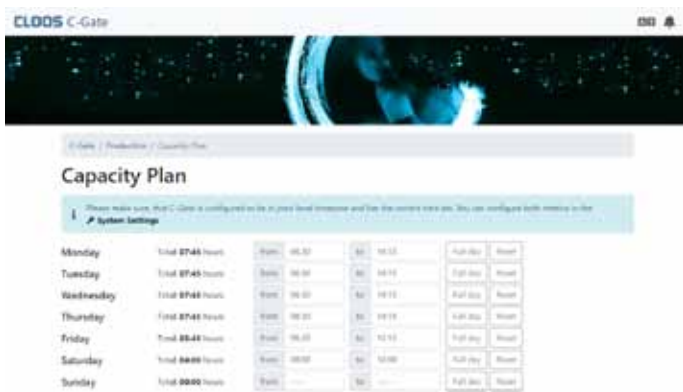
CLOOS C-Gate

C-Gate / Production / Capacity Plan

Capacity Plan

Please make sure, that C-Gate is configured to be in your local timezone and has the correct time set. You can configure both relative to the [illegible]
System Settings

| | | | | | | | |
|---|---|---|---|---|---|---|---|
| Monday | Total 07:45 hours | from | 06:30 | to | 14:15 | Full day | Reset |
| Tuesday | Total 07:45 hours | from | 06:30 | to | 14:15 | Full day | Reset |
| Wednesday | Total 07:45 hours | from | 06:30 | to | 14:15 | Full day | Reset |
| Thursday | Total 07:45 hours | from | 06:30 | to | 14:15 | Full day | Reset |
| Friday | Total 05:45 hours | from | 06:30 | to | 12:15 | Full day | Reset |
| Saturday | Total 00:00 hours | from | 00:00 | to | 00:00 | Full day | Reset |
| Sunday | Total 00:00 hours | from | --:-- | to | --:-- | Full day | Reset |